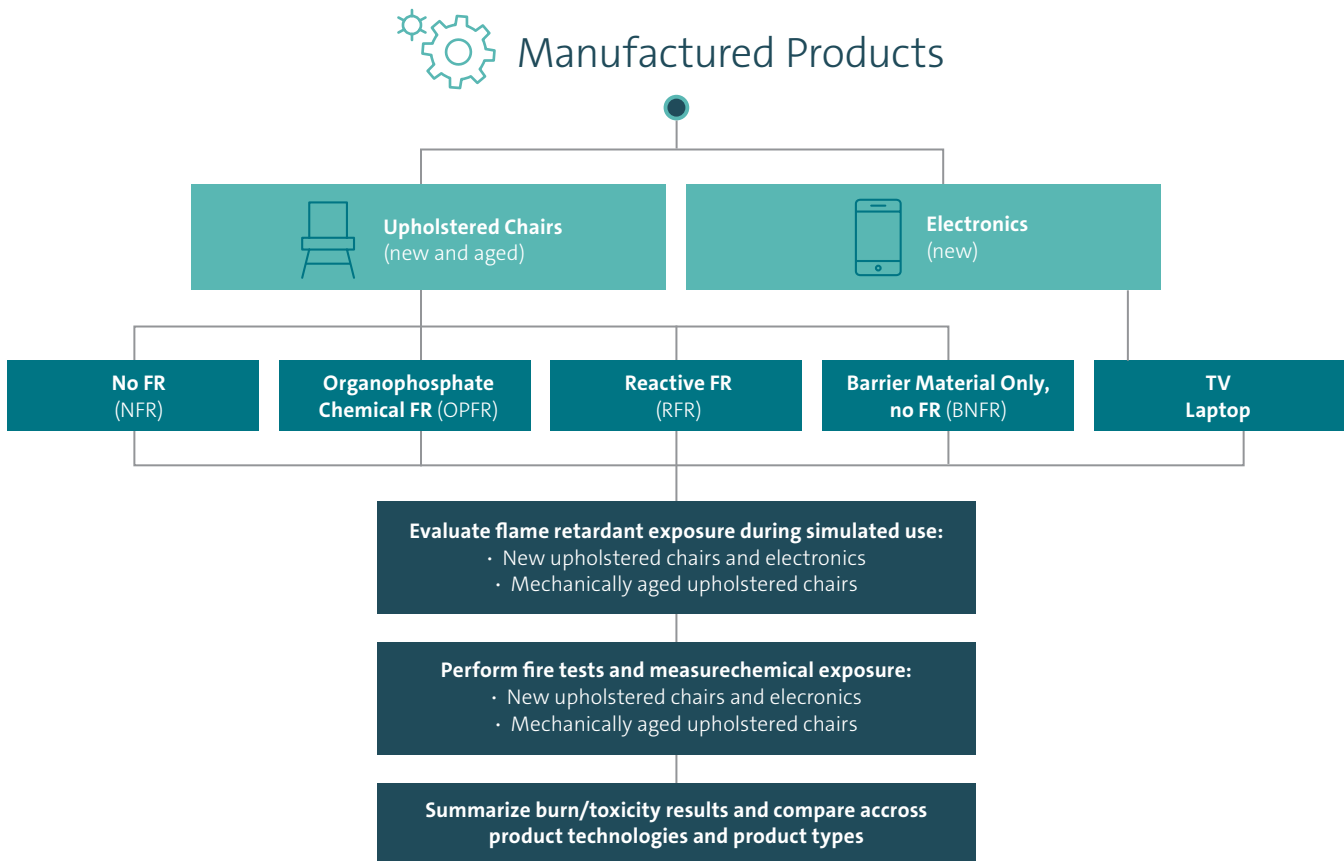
Manufactured Products

**Upholstered Chairs**
(new and aged)

**Electronics**
(new)

**No FR**
(NFR)

**Organophosphate Chemical FR** (OPFR)

**Reactive FR**
(RFR)

**Barrier Material Only, no FR** (BNFR)

**TV**
**Laptop**

**Evaluate flame retardant exposure during simulated use:**
· New upholstered chairs and electronics
· Mechanically aged upholstered chairs

**Perform fire tests and measurechemical exposure:**
· New upholstered chairs and elecronics
· Mechanically aged upholstered chairs

**Summarize burn/toxicity results and compare accross product technologies and product types**